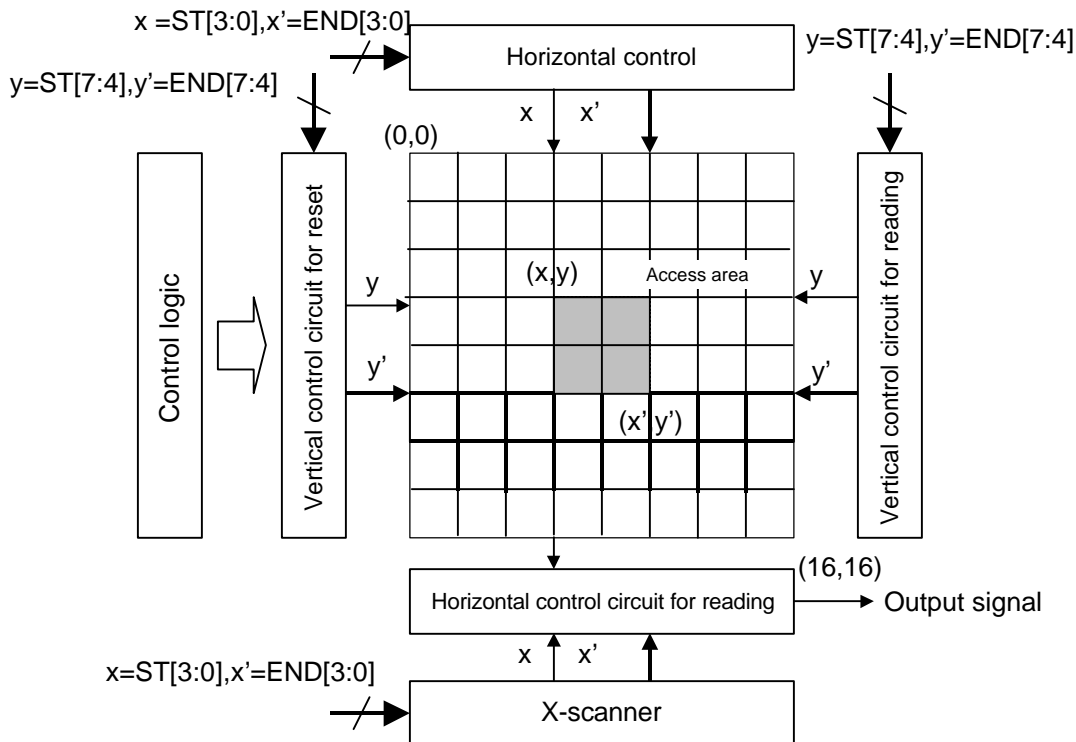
x =ST[3:0],x'=END[3:0]

Horizontal control

y=ST[7:4],y'=END[7:4]

y=ST[7:4],y'=END[7:4]

x

x'

(0,0)

Control logic

Vertical control circuit for reset

y

y'

(x,y)

Access area

(x' y')

Vertical control circuit for reading

y

y'

(16,16)

Horizontal control circuit for reading

Output signal

x

x'

x=ST[3:0],x'=END[3:0]

X-scanner